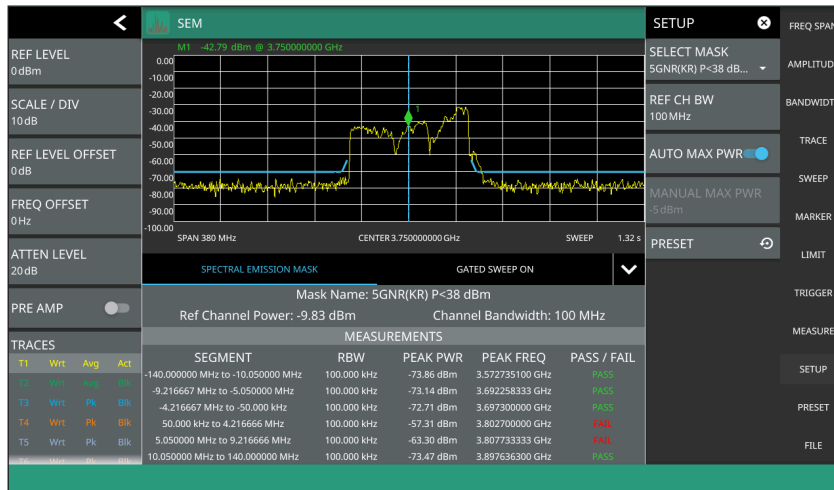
REF LEVEL
0 dBm

SCALE / DIV
10 dB

REF LEVEL OFFSET
0 dB

FREQ OFFSET
0 Hz

ATTEN LEVEL
20 dB

PRE AMP

TRACES

| T1 | Wrt | Avg | Act |
|---|---|---|---|
| T2 | Wrt | Avg | Blk |
| T3 | Wrt | Pk | Blk |
| T4 | Wrt | Pk | Blk |
| T5 | Wrt | Pk | Blk |
| T6 | Wrt | Pk | Blk |

SEM

M1 -42.79 dBm @ 3.750000000 GHz

0.00
-10.00
-20.00
-30.00
-40.00
-50.00
-60.00
-70.00
-80.00
-90.00
-100.00

1

SPAN 380 MHz CENTER 3.750000000 GHz SWEEP 1.32 s

SPECTRAL EMISSION MASK GATED SWEEP ON

Mask Name: 5GNR(KR) P<38 dBm
Ref Channel Power: -9.83 dBm Channel Bandwidth: 100 MHz

MEASUREMENTS

| SEGMENT | RBW | PEAK PWR | PEAK FREQ | PASS / FAIL |
|---|---|---|---|---|
| -140.000000 MHz to -10.050000 MHz | 100.000 kHz | -73.86 dBm | 3.572735100 GHz | PASS |
| -9.216667 MHz to -5.050000 MHz | 100.000 kHz | -73.14 dBm | 3.692258333 GHz | PASS |
| -4.216667 MHz to -50.000 kHz | 100.000 kHz | -72.71 dBm | 3.697300000 GHz | PASS |
| 50.000 kHz to 4.216666 MHz | 100.000 kHz | -57.31 dBm | 3.802700000 GHz | FAIL |
| 5.050000 MHz to 9.216666 MHz | 100.000 kHz | -63.30 dBm | 3.807733333 GHz | FAIL |
| 10.050000 MHz to 140.000000 MHz | 100.000 kHz | -73.47 dBm | 3.897636300 GHz | PASS |

SETUP

SELECT MASK
5GNR(KR) P<38 dB...

REF CH BW
100 MHz

AUTO MAX PWR

MANUAL MAX PWR
-5 dBm

PRESET

FREQ SPAN
AMPLITUDE
BANDWIDTH
TRACE
SWEEP
MARKER
LIMIT
TRIGGER
MEASURE
SETUP
PRESET
FILE